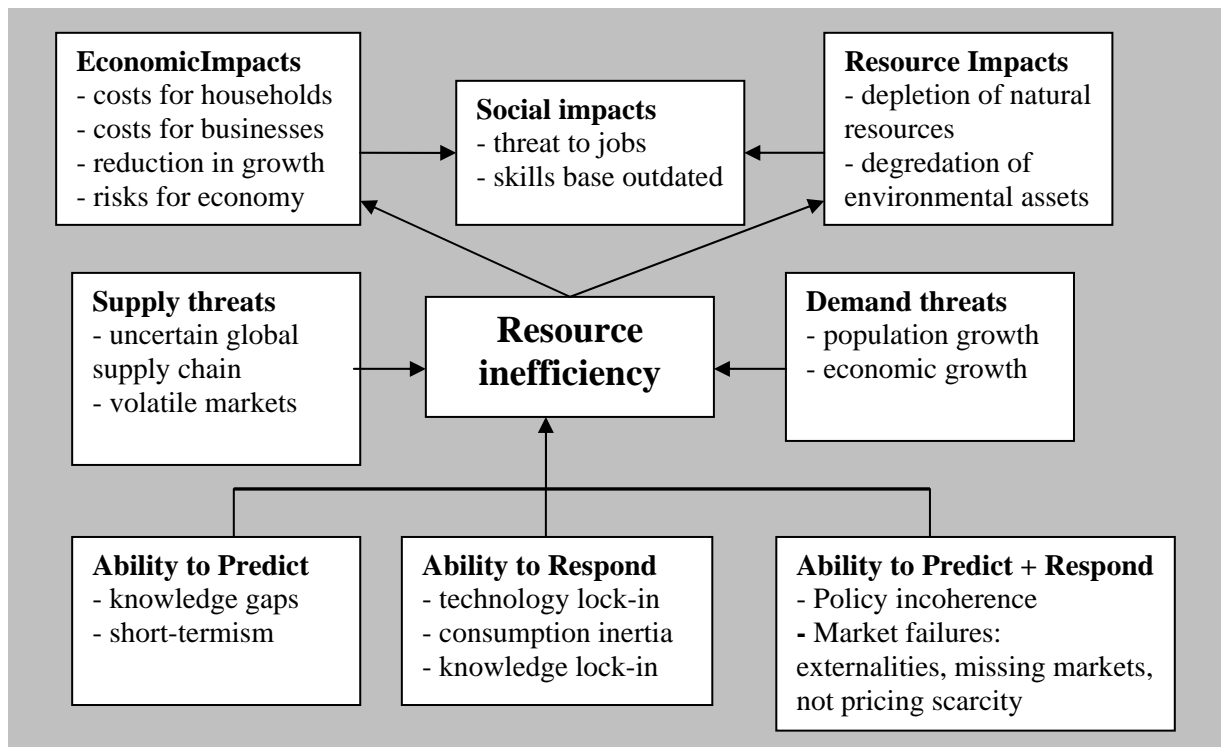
**EconomicImpacts**
- costs for households
- costs for businesses
- reduction in growth
- risks for economy

**Social impacts**
- threat to jobs
- skills base outdated

**Resource Impacts**
- depletion of natural resources
- degredation of environmental assets

**Supply threats**
- uncertain global supply chain
- volatile markets

**Resource inefficiency**

**Demand threats**
- population growth
- economic growth

**Ability to Predict**
- knowledge gaps
- short-termism

**Ability to Respond**
- technology lock-in
- consumption inertia
- knowledge lock-in

**Ability to Predict + Respond**
- Policy incoherence
- Market failures: externalities, missing markets, not pricing scarcity